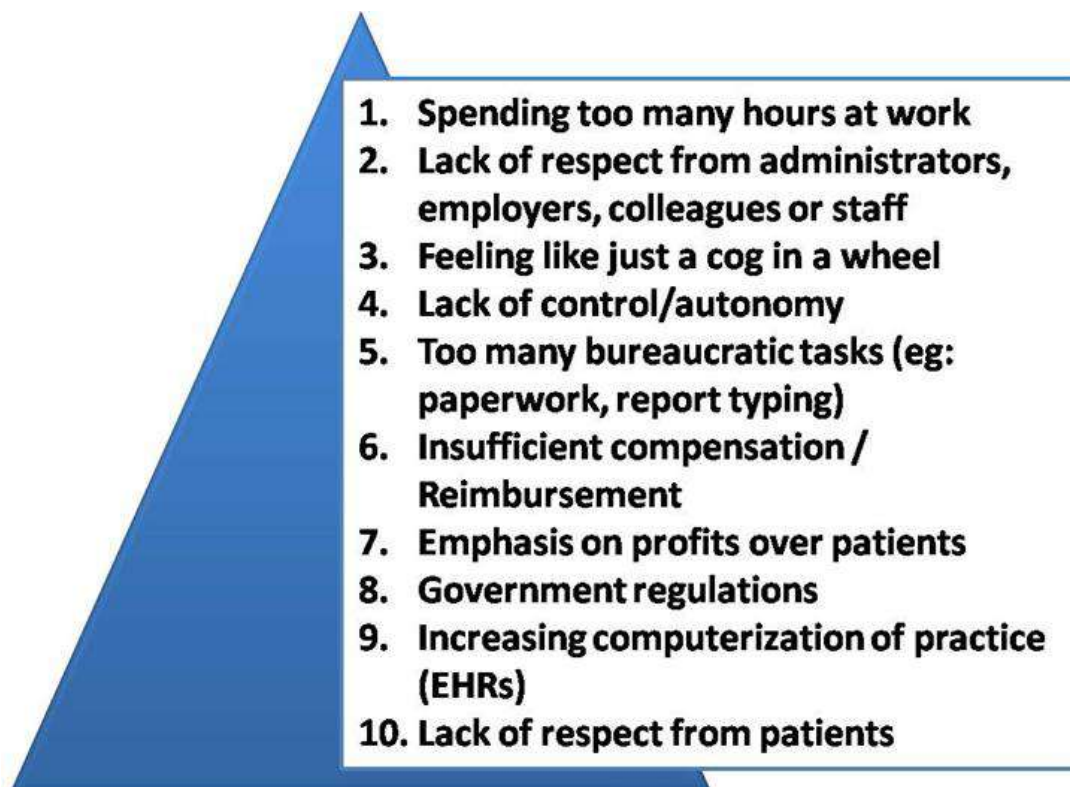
1. Spending too many hours at work
2. Lack of respect from administrators, employers, colleagues or staff
3. Feeling like just a cog in a wheel
4. Lack of control/autonomy
5. Too many bureaucratic tasks (eg: paperwork, report typing)
6. Insufficient compensation / Reimbursement
7. Emphasis on profits over patients
8. Government regulations
9. Increasing computerization of practice (EHRs)
10. Lack of respect from patients